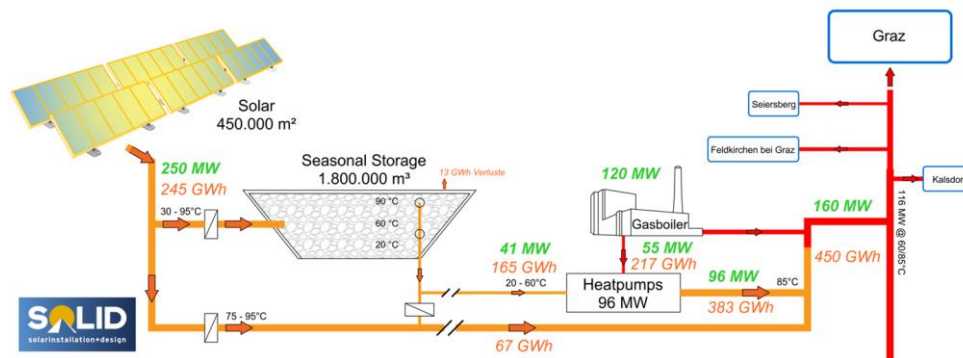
Graz

Solar
450.000 m²

Seiersberg

Feldkirchen bei Graz

Kalsdor

250 MW
245 GWh

Seasonal Storage
1.800.000 m³

13 GWh Verluste

120 MW

160 MW

116 MW @ 60/85°C

30 - 95°C

90 °C
60 °C
20 °C

Gasboiler

55 MW
217 GWh

41 MW
165 GWh

450 GWh

20 - 60°C

Heatpumps
96 MW

96 MW
383 GWh

85°C

75 - 95°C

67 GWh

SOLID
solarinstallation+design